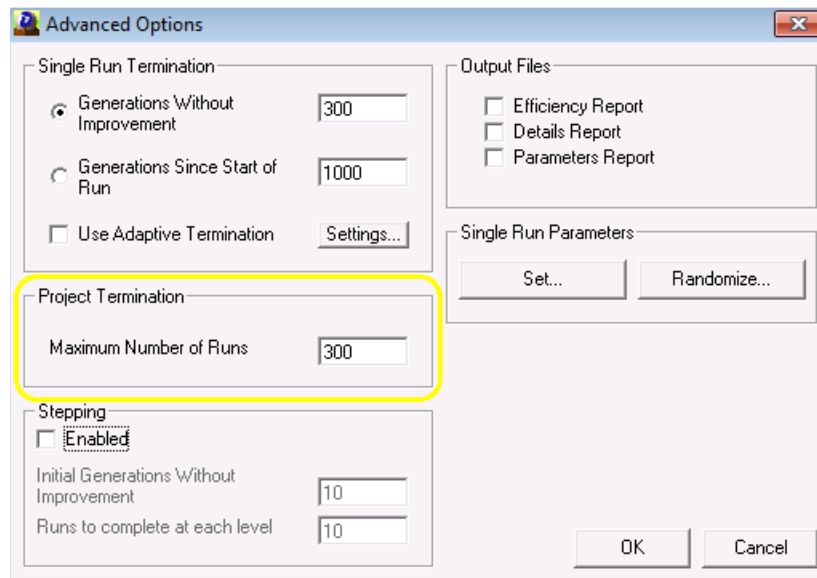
Advanced Options

Single Run Termination

Generations Without Improvement 300

Generations Since Start of Run 1000

Use Adaptive Termination Settings...

Project Termination

Maximum Number of Runs 300

Stepping

Enabled

Initial Generations Without Improvement 10

Runs to complete at each level 10

Output Files

Efficiency Report

Details Report

Parameters Report

Single Run Parameters

Set... Randomize...

OK Cancel